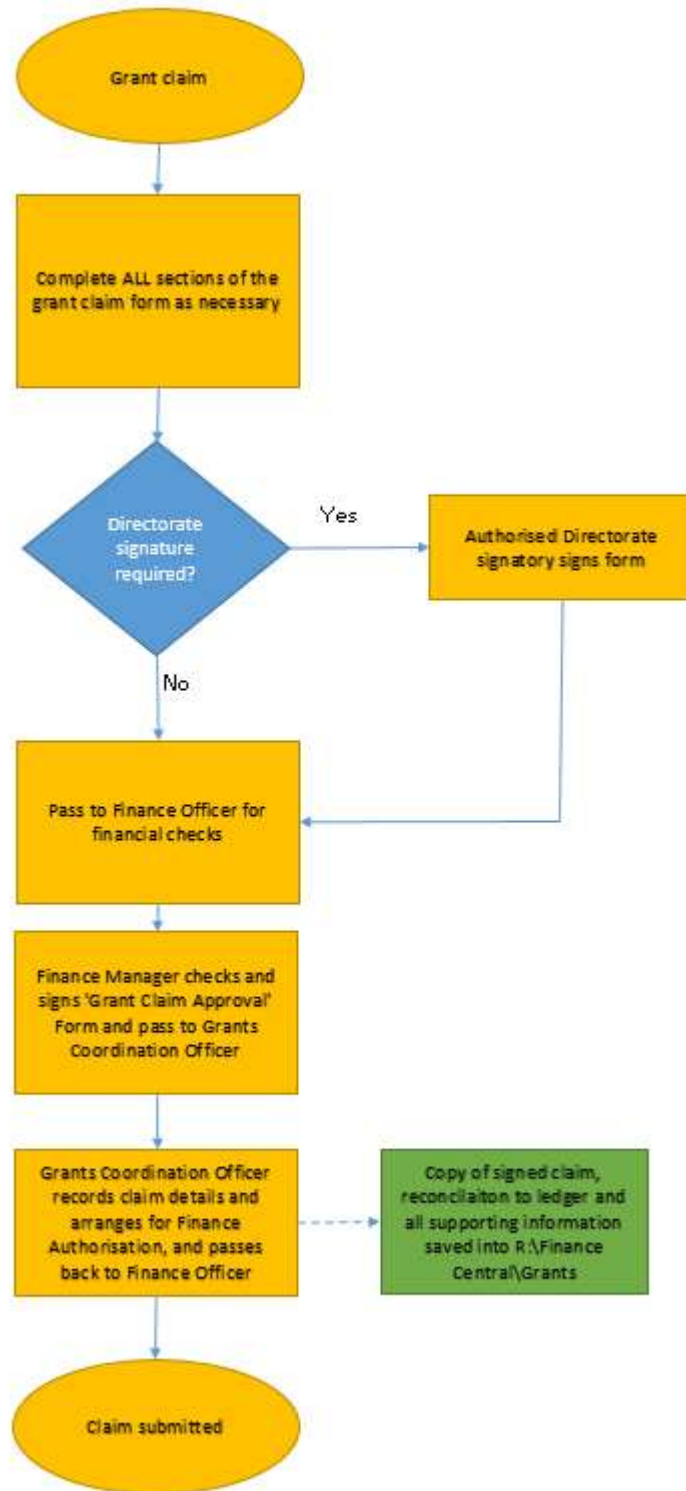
Grant claim

Complete ALL sections of the grant claim form as necessary

Directorate signature required?

Yes

Authorised Directorate signatory signs form

No

Pass to Finance Officer for financial checks

Finance Manager checks and signs 'Grant Claim Approval' Form and pass to Grants Coordination Officer

Grants Coordination Officer records claim details and arranges for Finance Authorisation, and passes back to Finance Officer

Copy of signed claim, reconcilaiton to ledger and all supporting information saved into R:\Finance Central\Grants

Claim submitted